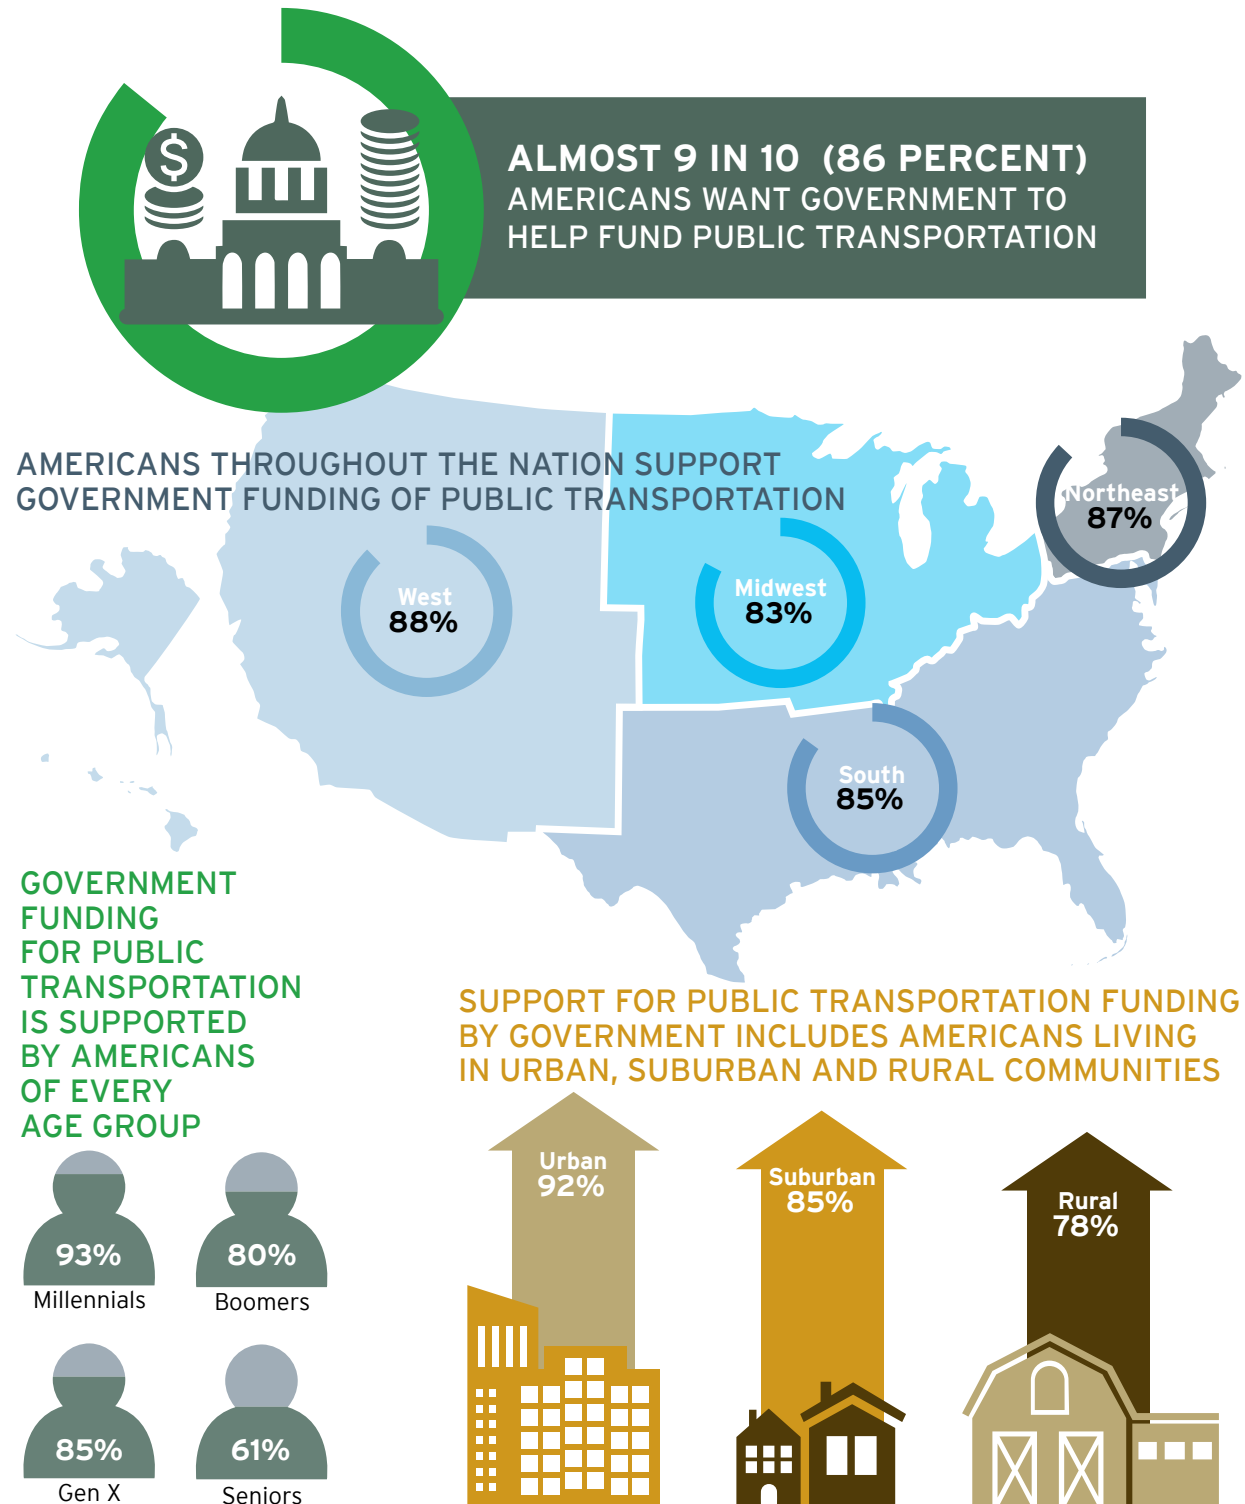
ALMOST 9 IN 10 (86 PERCENT) AMERICANS WANT GOVERNMENT TO HELP FUND PUBLIC TRANSPORTATION

AMERICANS THROUGHOUT THE NATION SUPPORT GOVERNMENT FUNDING OF PUBLIC TRANSPORTATION

West 88%

Midwest 83%

Northeast 87%

South 85%

GOVERNMENT FUNDING FOR PUBLIC TRANSPORTATION IS SUPPORTED BY AMERICANS OF EVERY AGE GROUP

93% Millennials

80% Boomers

85% Gen X

61% Seniors

SUPPORT FOR PUBLIC TRANSPORTATION FUNDING BY GOVERNMENT INCLUDES AMERICANS LIVING IN URBAN, SUBURBAN AND RURAL COMMUNITIES

Urban 92%

Suburban 85%

Rural 78%